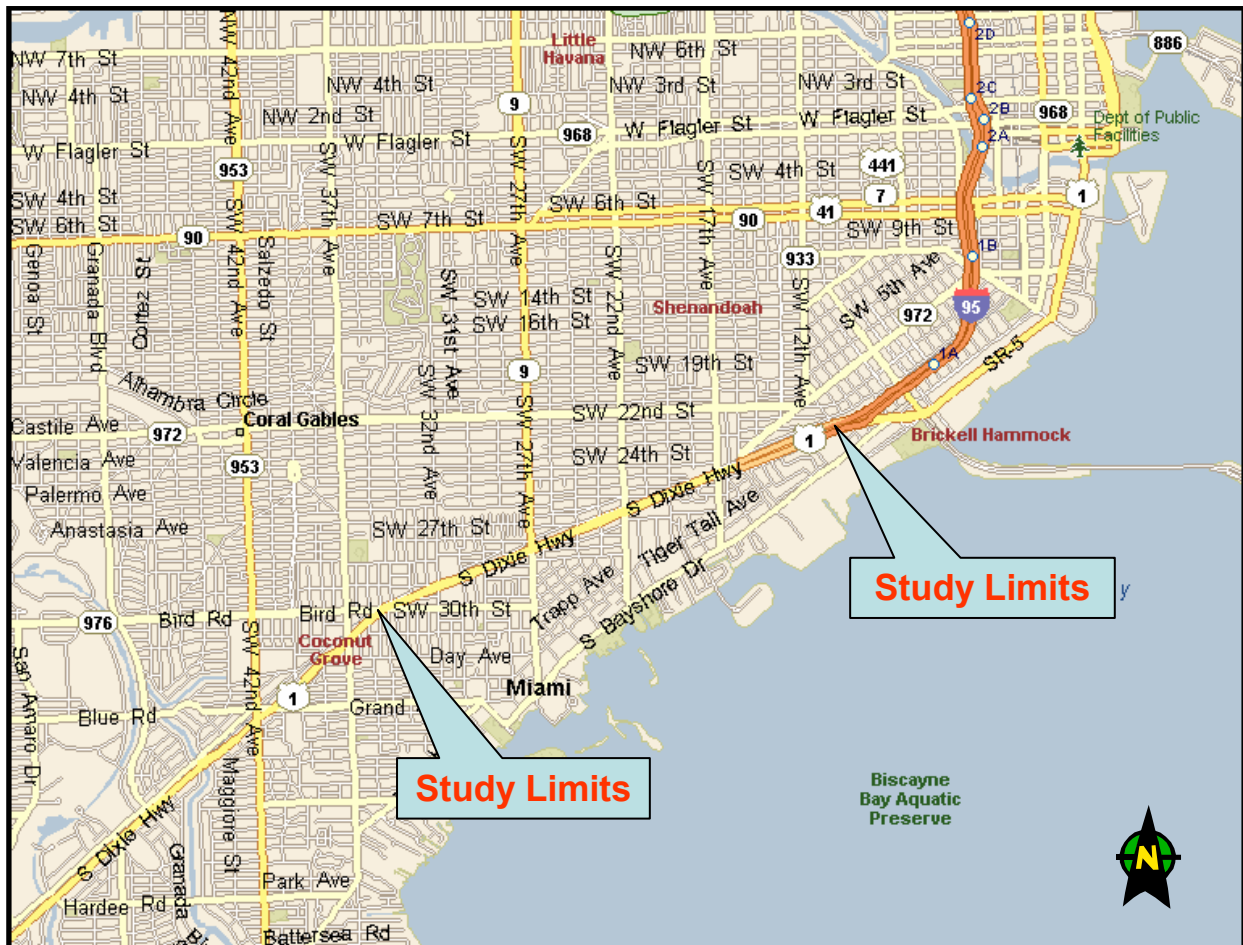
Little Havana
NW 7th St
NW 6th St
886
2D
NW 4th St
NW 4th St
NW 3rd St
NW 3rd St
2C
9
NW 2nd St
2B
968
W Flagler St
968
W Flagler St
W Flagler St
2A
Dept of Public Facilities
W Flagler St
SW 4th St
953
441
SW 4th St
7
1
SW 6th St
SW 7th St
SW 6th St
90
41
SW 9th St
90
933
1B
SW 14th St
SW 5th Ave
SW 16th St
Shenandoah
95
972
SW 19th St
1A
9
SR-5
Alhambra Circle
Coral Gables
SW 22nd St
Castile Ave
972
1
Brickell Hammock
SW 24th St
Valencia Ave
953
Palermo Ave
S Dixie Hwy
Tiger Tail Ave
Anastasia Ave
SW 27th St
S Dixie Hwy
Study Limits
Bird Rd
Bird Rd
SW 30th St
Trapp Ave
S Bayshore Dr
976
Coconut Grove
Day Ave
Miami
1
Grand
Blue Rd
Study Limits
Biscayne Bay Aquatic Preserve
S Dixie Hwy
Park Ave
Hardee Rd
Battersea Rd
Genoa St
Granada Blvd
Cortez St
SW 42nd Ave
SW 42nd Ave
Salzedo St
SW 37th Ave
SW 31st Ave
SW 32nd Ave
SW 27th Ave
SW 27th Ave
SW 22nd Ave
SW 17th Ave
SW 12th Ave
San Amaro Dr
SW 42nd Ave
Maggiore St
Granada Blvd
N